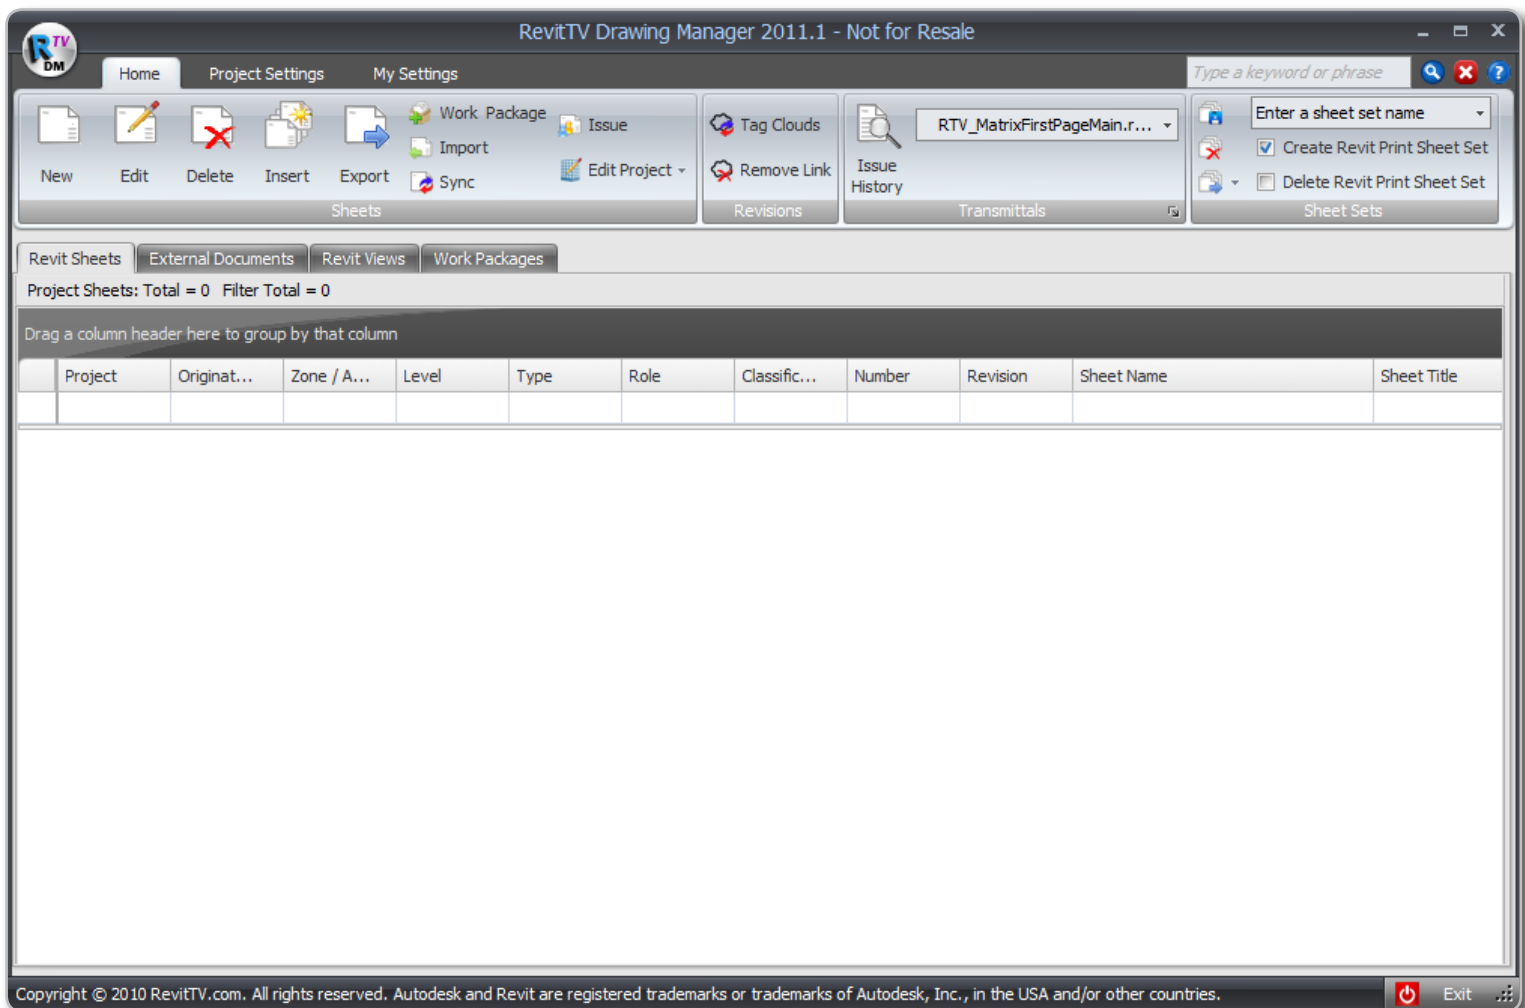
RTV DM

RevitTV Drawing Manager 2011.1 - Not for Resale

Home Project Settings My Settings

Type a keyword or phrase

New Edit Delete Insert Export Work Package Import Sync Issue Edit Project

Sheets

Tag Clouds Remove Link

Revisions

Issue History RTV_MatrixFirstPageMain.r...

Transmittals

Enter a sheet set name

Create Revit Print Sheet Set

Delete Revit Print Sheet Set

Sheet Sets

Revit Sheets External Documents Revit Views Work Packages

Project Sheets: Total = 0 Filter Total = 0

Drag a column header here to group by that column

| | Project | Originat... | Zone / A... | Level | Type | Role | Classific... | Number | Revision | Sheet Name | Sheet Title |
|---|---|---|---|---|---|---|---|---|---|---|---|
| | | | | | | | | | | | |

Copyright © 2010 RevitTV.com. All rights reserved. Autodesk and Revit are registered trademarks or trademarks of Autodesk, Inc., in the USA and/or other countries.

Exit